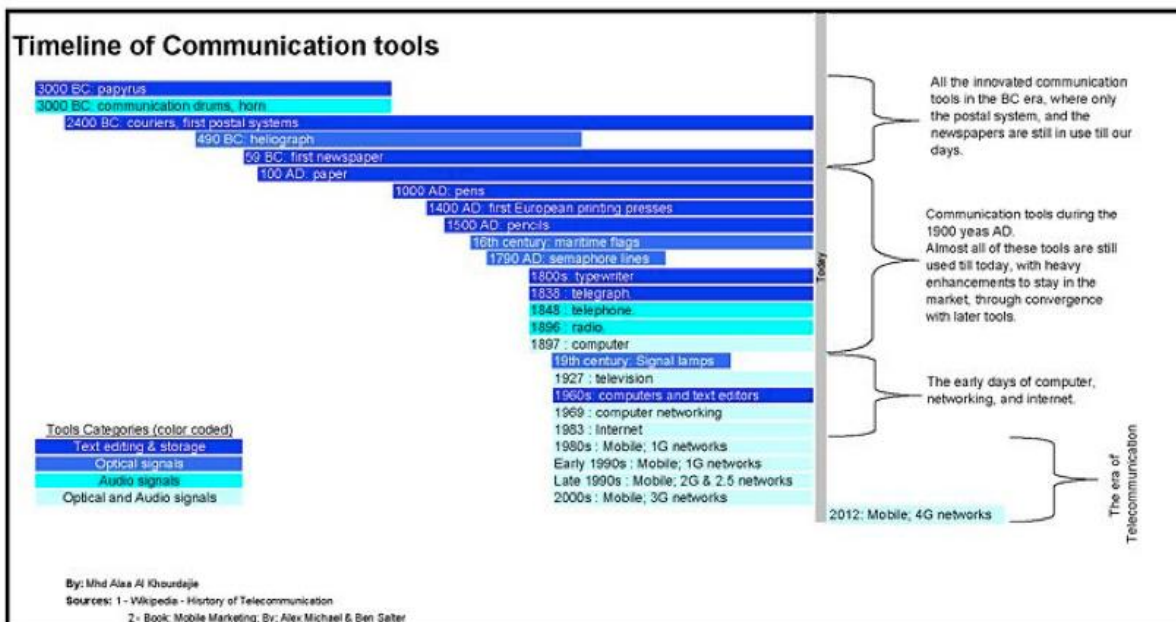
Timeline of Communication tools

3000 BC: papyrus
3000 BC: communication drums, horn
2400 BC: couriers, first postal systems
490 BC: heliograph
59 BC: first newspaper
100 AD: paper
1000 AD: pens
1400 AD: first European printing presses
1500 AD: pencils
16th century: maritime flags
1790 AD: semaphore lines
1800s: typewriter
1838 : telegraph
1848 : telephone
1896 : radio
1897 : computer
19th century: Signal lamps
1927 : television
1960s: computers and text editors
1969 : computer networking
1983 : Internet
1980s : Mobile; 1G networks
Early 1990s : Mobile; 1G networks
Late 1990s : Mobile; 2G & 2.5 networks
2000s : Mobile; 3G networks
2012: Mobile; 4G networks

Today

All the innovated communication tools in the BC era, where only the postal system, and the newspapers are still in use till our days.

Communication tools during the 1900 yeas AD.
Almost all of these tools are still used till today, with heavy enhancements to stay in the market, through convergence with later tools.

The early days of computer, networking, and internet.

The era of Telecommunication

Tools Categories (color coded)
Text editing & storage
Optical signals
Audio signals
Optical and Audio signals

By: Mhd Alaa Al Khourdajie
Sources: 1 - Wikipedia - Hisrtory of Telecommunication
2 - Book: Mobile Marketing; By: Alex Michael & Ben Salter